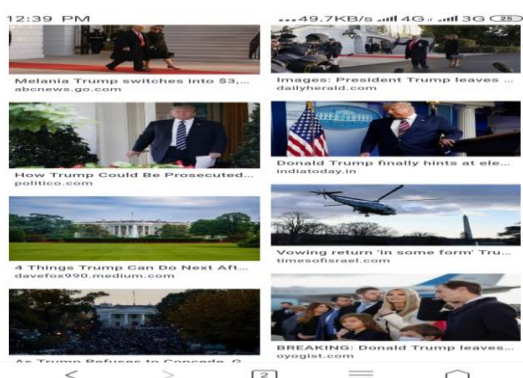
12:39 PM

...49.7KB/s 4G 3G 25

Melania Trump switches into $3,...
abcnews.go.com

Images: President Trump leaves ...
dailyherald.com

How Trump Could Be Prosecuted...
politico.com

Donald Trump finally hints at ele...
indiatoday.in

4 Things Trump Can Do Next Aft...
davefox990.medium.com

Vowing return 'in some form' Tru...
timesofisrael.com

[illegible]

BREAKING: Donald Trump leaves...
oyogist.com

2